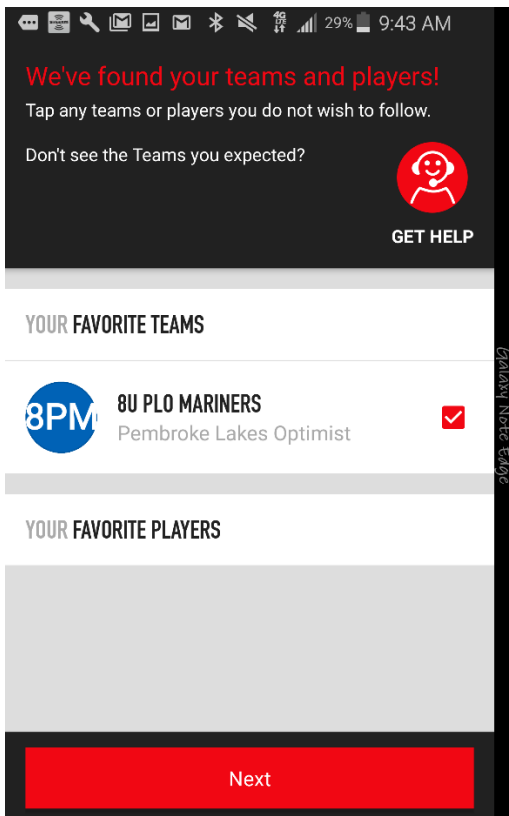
29% 9:43 AM

We've found your teams and players!
Tap any teams or players you do not wish to follow.

Don't see the Teams you expected?

GET HELP

YOUR FAVORITE TEAMS

8PM
8U PLO MARINERS
Pembroke Lakes Optimist

YOUR FAVORITE PLAYERS

Next

Galaxy Note Edge